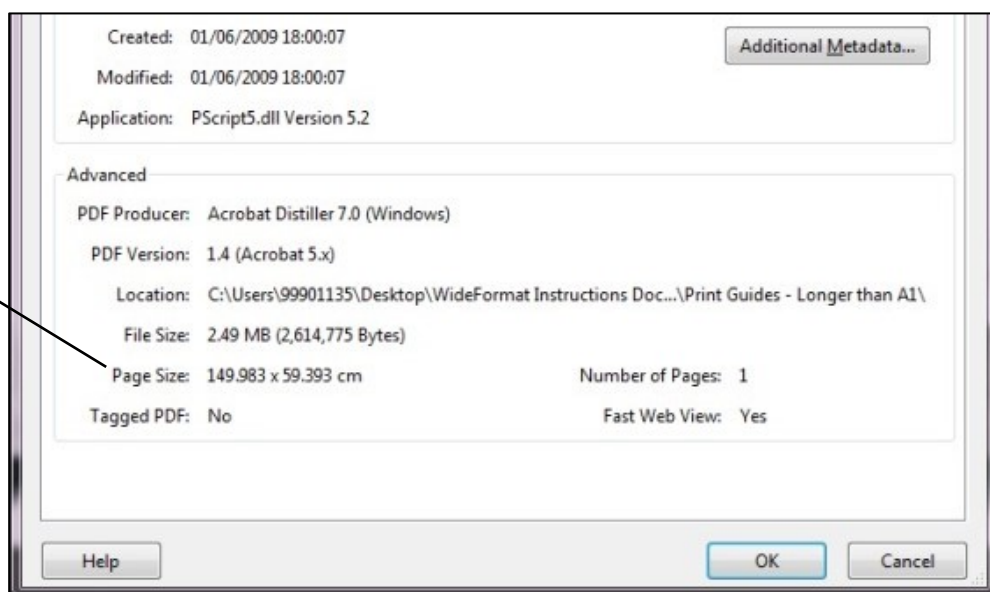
Created: 01/06/2009 18:00:07

Modified: 01/06/2009 18:00:07

Application: PScript5.dll Version 5.2

Additional Metadata...

Advanced

PDF Producer: Acrobat Distiller 7.0 (Windows)

PDF Version: 1.4 (Acrobat 5.x)

Location: C:\Users\99901135\Desktop\WideFormat Instructions Doc...\Print Guides - Longer than A1\

File Size: 2.49 MB (2,614,775 Bytes)

Page Size: 149.983 x 59.393 cm

Number of Pages: 1

Tagged PDF: No

Fast Web View: Yes

Help

OK

Cancel